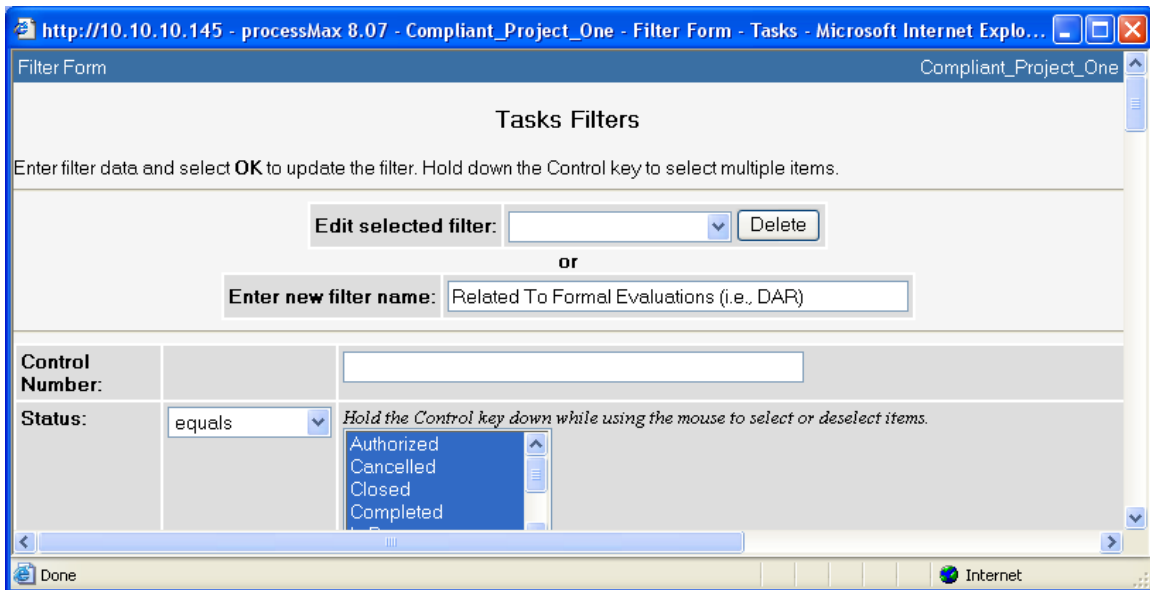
http://10.10.10.145 - processMax 8.07 - Compliant_Project_One - Filter Form - Tasks - Microsoft Internet Explo...

Filter Form

Compliant_Project_One

Tasks Filters

Enter filter data and select **OK** to update the filter. Hold down the Control key to select multiple items.

Edit selected filter: Delete

or

Enter new filter name: Related To Formal Evaluations (i.e., DAR)

Control Number:

Status: equals

*Hold the Control key down while using the mouse to select or deselect items.*

Authorized
Cancelled
Closed
Completed
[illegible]

Done

Internet